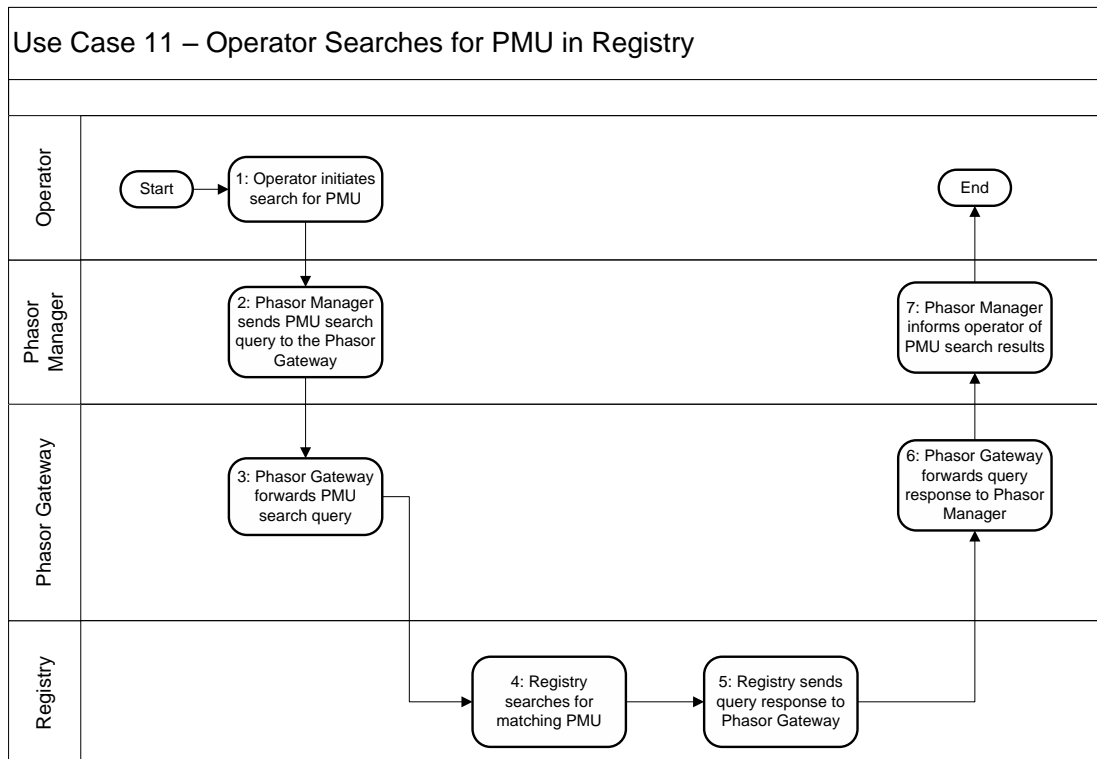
Use Case 11 – Operator Searches for PMU in Registry

Operator

Start

1: Operator initiates search for PMU

End

Phasor Manager

2: Phasor Manager sends PMU search query to the Phasor Gateway

7: Phasor Manager informs operator of PMU search results

Phasor Gateway

3: Phasor Gateway forwards PMU search query

6: Phasor Gateway forwards query response to Phasor Manager

Registry

4: Registry searches for matching PMU

5: Registry sends query response to Phasor Gateway